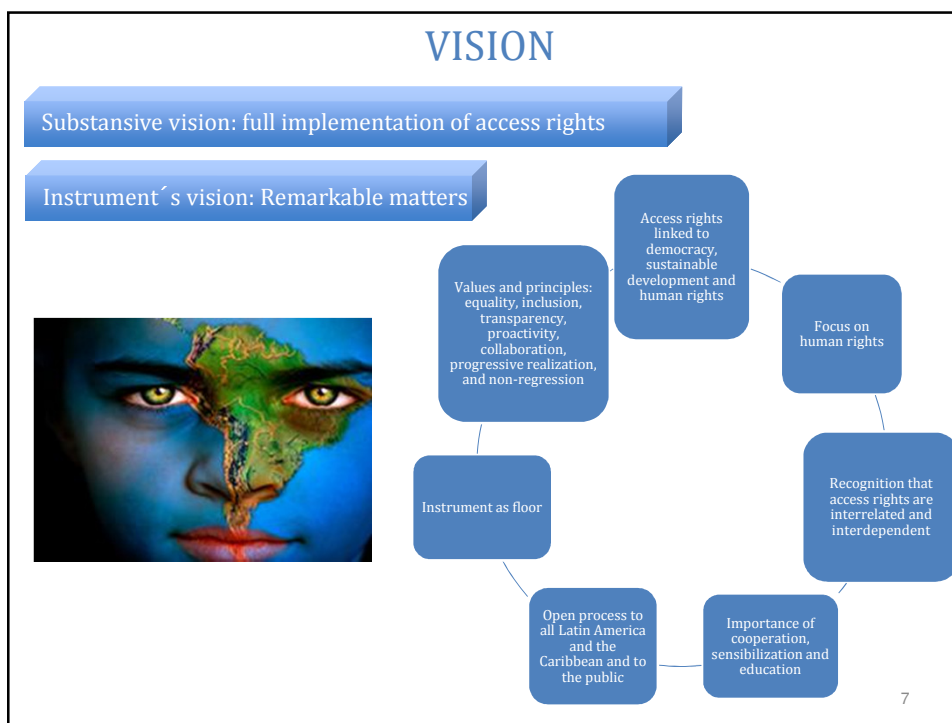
VISION

Substansive vision: full implementation of access rights

Instrument´s vision: Remarkable matters

Access rights linked to democracy, sustainable development and human rights

Focus on human rights

Recognition that access rights are interrelated and interdependent

Importance of cooperation, sensibilization and education

Open process to all Latin America and the Caribbean and to the public

Instrument as floor

Values and principles: equality, inclusion, transparency, proactivity, collaboration, progressive realization, and non-regression

7